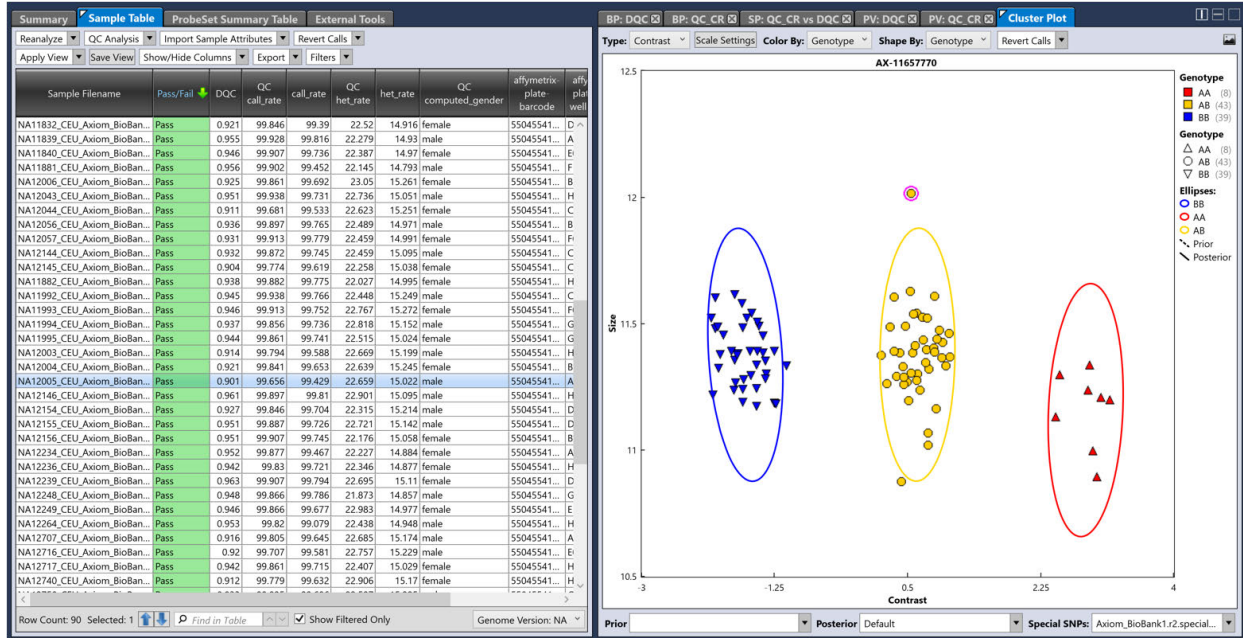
Summary | Sample Table | ProbeSet Summary Table | External Tools

Reanalyze | QC Analysis | Import Sample Attributes | Revert Calls
Apply View | Save View | Show/Hide Columns | Export | Filters

| Sample Filename | Pass/Fail | DQC | QC call_rate | call_rate | QC het_rate | het_rate | QC computed_gender | affymetrix-plate-barcode | affy plat well |
|---|---|---|---|---|---|---|---|---|---|
| NA11832_CEU_Axiom_BioBan... | Pass | 0.921 | 99.846 | 99.39 | 22.52 | 14.916 | female | 55045541... | D |
| NA11839_CEU_Axiom_BioBan... | Pass | 0.955 | 99.928 | 99.816 | 22.279 | 14.93 | male | 55045541... | A |
| NA11840_CEU_Axiom_BioBan... | Pass | 0.946 | 99.907 | 99.736 | 22.387 | 14.97 | female | 55045541... | E |
| NA11881_CEU_Axiom_BioBan... | Pass | 0.956 | 99.902 | 99.452 | 22.145 | 14.793 | male | 55045541... | F |
| NA12006_CEU_Axiom_BioBan... | Pass | 0.925 | 99.861 | 99.692 | 23.05 | 15.261 | female | 55045541... | B |
| NA12043_CEU_Axiom_BioBan... | Pass | 0.951 | 99.938 | 99.731 | 22.736 | 15.051 | male | 55045541... | H |
| NA12044_CEU_Axiom_BioBan... | Pass | 0.911 | 99.681 | 99.533 | 22.623 | 15.251 | female | 55045541... | C |
| NA12056_CEU_Axiom_BioBan... | Pass | 0.936 | 99.897 | 99.765 | 22.489 | 14.971 | male | 55045541... | B |
| NA12057_CEU_Axiom_BioBan... | Pass | 0.931 | 99.913 | 99.779 | 22.459 | 14.991 | female | 55045541... | F |
| NA12144_CEU_Axiom_BioBan... | Pass | 0.932 | 99.872 | 99.745 | 22.459 | 15.095 | male | 55045541... | C |
| NA12145_CEU_Axiom_BioBan... | Pass | 0.904 | 99.774 | 99.619 | 22.258 | 15.038 | female | 55045541... | C |
| NA11882_CEU_Axiom_BioBan... | Pass | 0.938 | 99.882 | 99.775 | 22.027 | 14.995 | female | 55045541... | H |
| NA11992_CEU_Axiom_BioBan... | Pass | 0.945 | 99.938 | 99.766 | 22.448 | 15.249 | male | 55045541... | C |
| NA11993_CEU_Axiom_BioBan... | Pass | 0.946 | 99.913 | 99.752 | 22.767 | 15.272 | female | 55045541... | F |
| NA11994_CEU_Axiom_BioBan... | Pass | 0.937 | 99.856 | 99.736 | 22.818 | 15.152 | male | 55045541... | G |
| NA11995_CEU_Axiom_BioBan... | Pass | 0.944 | 99.861 | 99.741 | 22.515 | 15.024 | female | 55045541... | G |
| NA12003_CEU_Axiom_BioBan... | Pass | 0.914 | 99.794 | 99.588 | 22.669 | 15.199 | male | 55045541... | H |
| NA12004_CEU_Axiom_BioBan... | Pass | 0.921 | 99.841 | 99.653 | 22.639 | 15.245 | female | 55045541... | B |
| NA12005_CEU_Axiom_BioBan... | Pass | 0.901 | 99.656 | 99.429 | 22.659 | 15.022 | male | 55045541... | A |
| NA12146_CEU_Axiom_BioBan... | Pass | 0.961 | 99.897 | 99.81 | 22.901 | 15.095 | male | 55045541... | H |
| NA12154_CEU_Axiom_BioBan... | Pass | 0.927 | 99.846 | 99.704 | 22.315 | 15.214 | male | 55045541... | H |
| NA12155_CEU_Axiom_BioBan... | Pass | 0.951 | 99.907 | 99.726 | 22.721 | 15.142 | male | 55045541... | D |
| NA12156_CEU_Axiom_BioBan... | Pass | 0.951 | 99.907 | 99.745 | 22.176 | 15.058 | female | 55045541... | B |
| NA12234_CEU_Axiom_BioBan... | Pass | 0.952 | 99.877 | 99.467 | 22.227 | 14.884 | female | 55045541... | H |
| NA12236_CEU_Axiom_BioBan... | Pass | 0.942 | 99.83 | 99.721 | 22.346 | 14.877 | female | 55045541... | H |
| NA12239_CEU_Axiom_BioBan... | Pass | 0.963 | 99.907 | 99.794 | 22.695 | 15.11 | female | 55045541... | D |
| NA12248_CEU_Axiom_BioBan... | Pass | 0.948 | 99.866 | 99.786 | 21.873 | 14.857 | male | 55045541... | G |
| NA12249_CEU_Axiom_BioBan... | Pass | 0.946 | 99.866 | 99.677 | 22.983 | 14.977 | female | 55045541... | E |
| NA12264_CEU_Axiom_BioBan... | Pass | 0.953 | 99.82 | 99.079 | 22.438 | 14.948 | male | 55045541... | H |
| NA12707_CEU_Axiom_BioBan... | Pass | 0.916 | 99.805 | 99.645 | 22.685 | 15.174 | male | 55045541... | A |
| NA12716_CEU_Axiom_BioBan... | Pass | 0.92 | 99.707 | 99.581 | 22.757 | 15.229 | male | 55045541... | E |
| NA12717_CEU_Axiom_BioBan... | Pass | 0.942 | 99.861 | 99.715 | 22.407 | 15.029 | female | 55045541... | H |
| NA12740_CEU_Axiom_BioBan... | Pass | 0.912 | 99.779 | 99.632 | 22.906 | 15.17 | female | 55045541... | H |

Row Count: 90 Selected: 1 | Find in Table | Show Filtered Only | Genome Version: NA

BP: DQC | BP: QC_CR | SP: QC_CR vs DQC | PV: DQC | PV: QC_CR | Cluster Plot

Type: Contrast | Scale Settings | Color By: Genotype | Shape By: Genotype | Revert Calls

AX-11657770

Genotype
AA (8)
AB (43)
BB (39)
Genotype
AA (8)
AB (43)
BB (39)
Ellipses:
BB
AA
AB
Prior
Posterior

Size
12.5
12
11.5
11
10.5
-3 -1.25 0.5 2.25 4
Contrast

Prior | Posterior Default | Special SNPs: Axiom_BioBank1.r2.special...